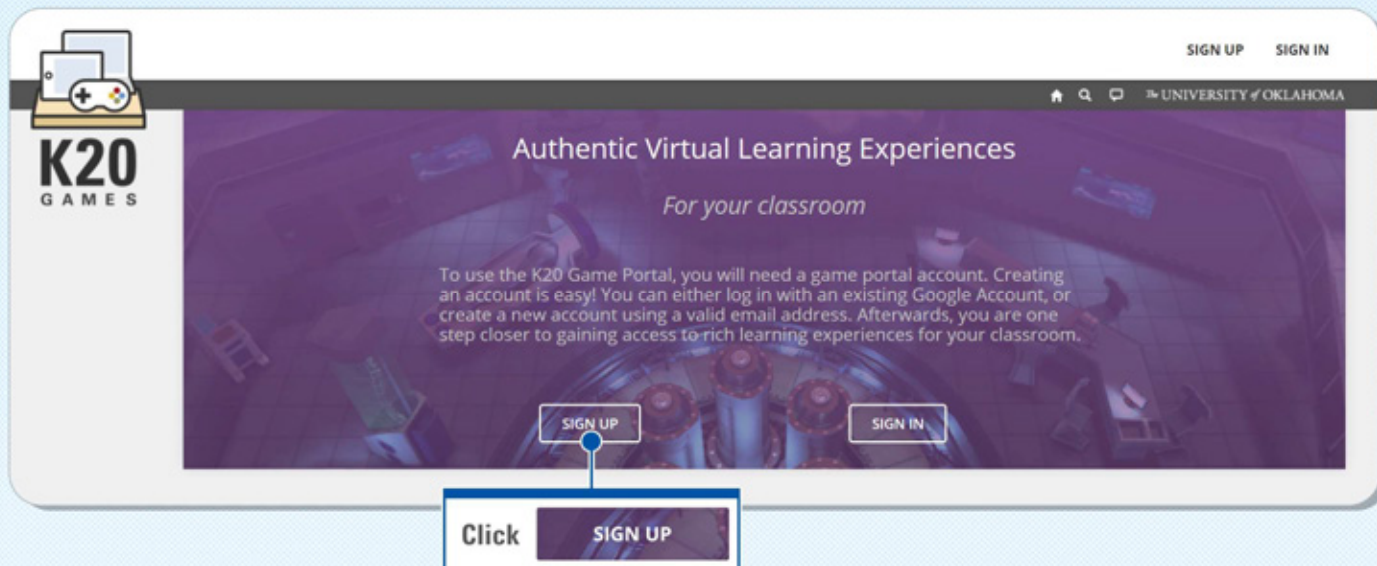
SIGN UP SIGN IN

The UNIVERSITY of OKLAHOMA

K20 GAMES

Authentic Virtual Learning Experiences

For your classroom

To use the K20 Game Portal, you will need a game portal account. Creating an account is easy! You can either log in with an existing Google Account, or create a new account using a valid email address. Afterwards, you are one step closer to gaining access to rich learning experiences for your classroom.

SIGN UP SIGN IN

Click SIGN UP